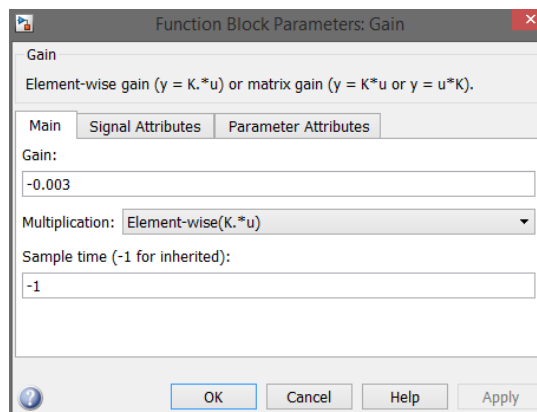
Function Block Parameters: Gain

Gain

Element-wise gain (y = K.*u) or matrix gain (y = K*u or y = u*K).

Main | Signal Attributes | Parameter Attributes

Gain:

-0.003

Multiplication: Element-wise(K.*u)

Sample time (-1 for inherited):

-1

OK | Cancel | Help | Apply